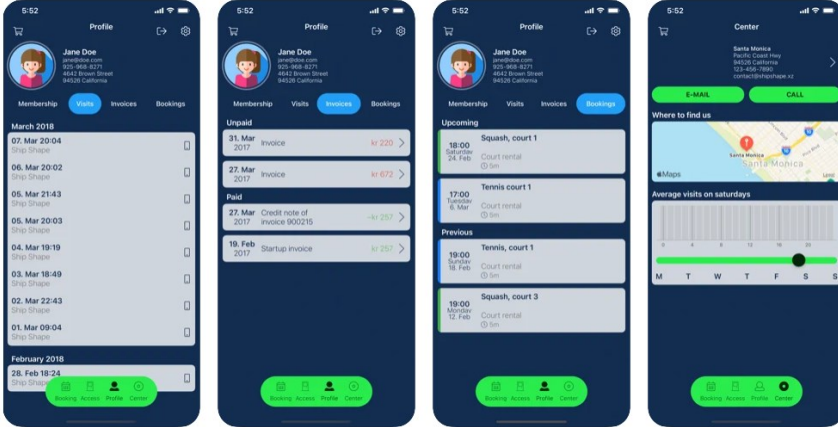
5:52

Profile

Jane Doe
jane@doe.com
925-968-8271
4642 Brown Street
94526 California

Membership Visits Invoices Bookings

March 2018

07. Mar 20:04
Ship Shape

06. Mar 20:02
Ship Shape

05. Mar 21:43
Ship Shape

05. Mar 20:03
Ship Shape

04. Mar 19:19
Ship Shape

03. Mar 18:49
Ship Shape

02. Mar 22:43
Ship Shape

01. Mar 09:04
Ship Shape

February 2018

28. Feb 18:24
Ship Shape

Booking Access Profile Center

5:52

Profile

Jane Doe
jane@doe.com
925-968-8271
4642 Brown Street
94526 California

Membership Visits Invoices Bookings

Unpaid

31. Mar 2017 Invoice kr 220

27. Mar 2017 Invoice kr 672

Paid

27. Mar 2017 Credit note of invoice 900215 -kr 257

19. Feb 2017 Startup invoice kr 257

Booking Access Profile Center

5:52

Profile

Jane Doe
jane@doe.com
925-968-8271
4642 Brown Street
94526 California

Membership Visits Invoices Bookings

Upcoming

18:00 Saturday 24. Feb
Squash, court 1
Court rental
5m

17:00 Tuesday 6. Mar
Tennis court 1
Court rental
5m

Previous

19:00 Sunday 18. Feb
Tennis, court 1
Court rental
5m

19:00 Monday 12. Feb
Squash, court 3
Court rental
5m

Booking Access Profile Center

5:52

Center

Santa Monica
Pacific Coast Hwy
94526 California
123-456-7890
contact@shipshape.xz

E-MAIL CALL

Where to find us

Santa Monica
Santa Monica
Maps

Average visits on saturdays

0 4 8 12 16 20

M T W T F S S

Booking Access Profile Center